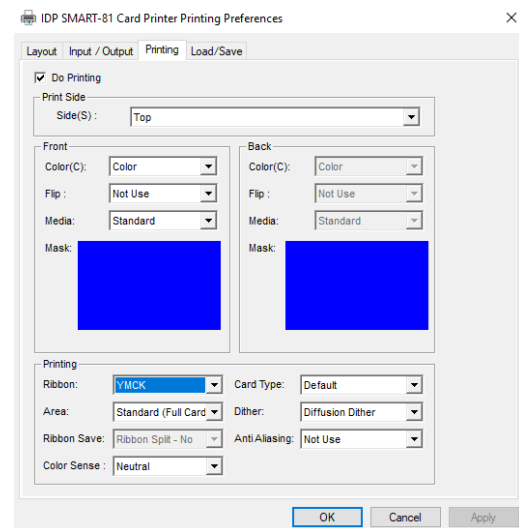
IDP SMART-81 Card Printer Printing Preferences

×

Layout | Input / Output | Printing | Load/Save

Do Printing

Print Side

Side(S) : Top

Front

Color(C): Color

Flip : Not Use

Media: Standard

Mask:

Back

Color(C): Color

Flip : Not Use

Media: Standard

Mask:

Printing

Ribbon: YMCK

Card Type: Default

Area: Standard (Full Card

Dither: Diffusion Dither

Ribbon Save: Ribbon Split - No

Anti Aliasing: Not Use

Color Sense : Neutral

OK | Cancel | Apply